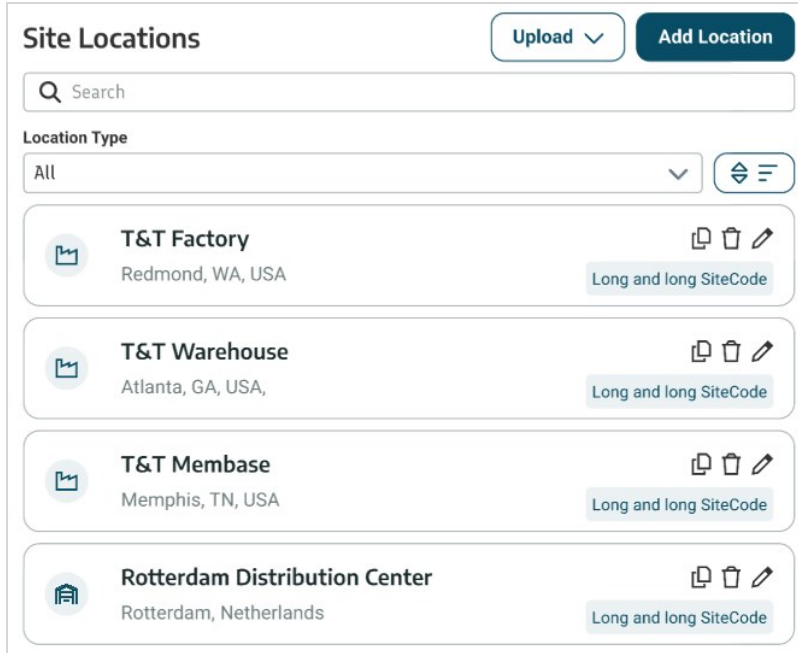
Site Locations

Upload

Add Location

Search

Location Type

All

T&T Factory

Redmond, WA, USA

Long and long SiteCode

T&T Warehouse

Atlanta, GA, USA,

Long and long SiteCode

T&T Membase

Memphis, TN, USA

Long and long SiteCode

Rotterdam Distribution Center

Rotterdam, Netherlands

Long and long SiteCode